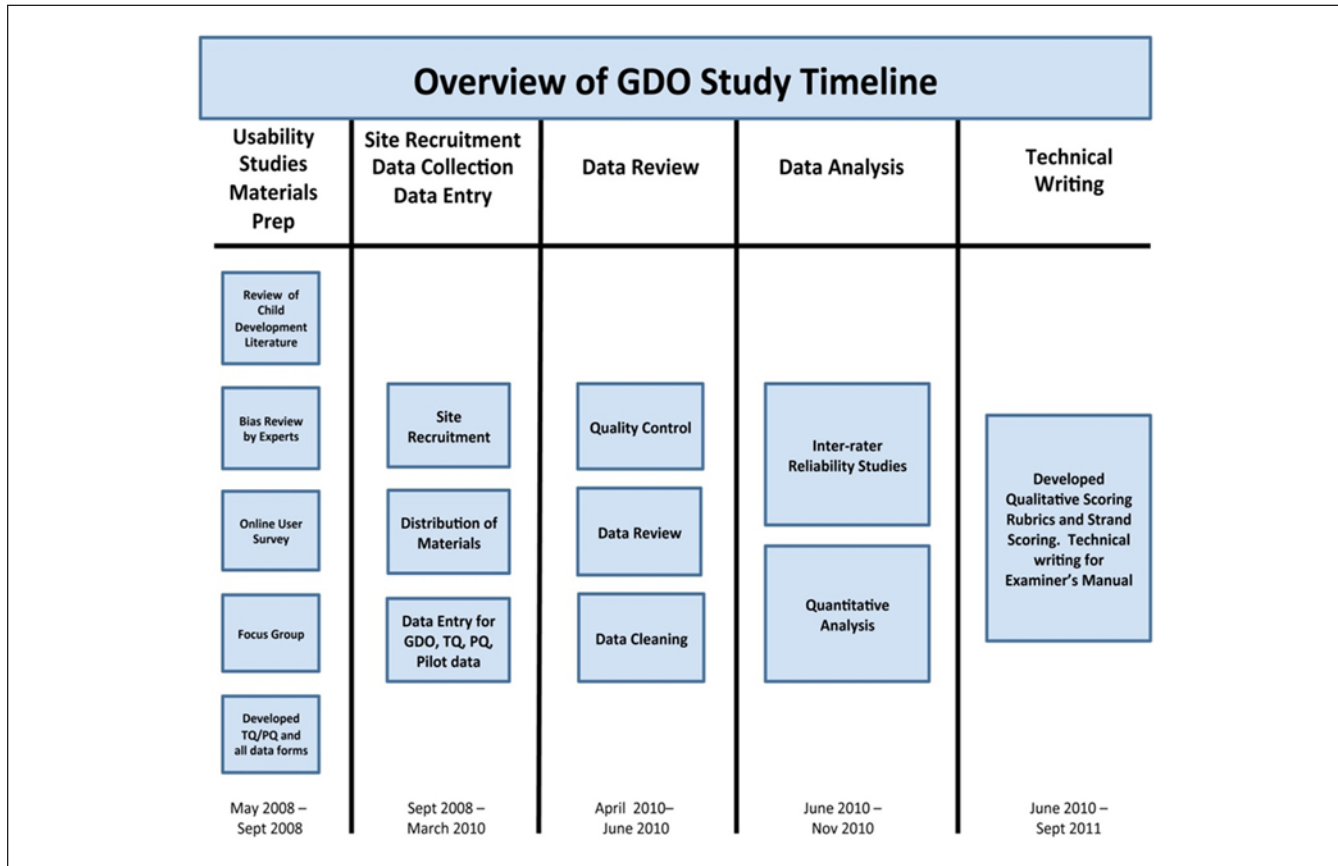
Overview of GDO Study Timeline

Usability Studies Materials Prep

Review of Child Development Literature

Bias Review by Experts

Online User Survey

Focus Group

Developed TQ/PQ and all data forms

May 2008 – Sept 2008

Site Recruitment Data Collection Data Entry

Site Recruitment

Distribution of Materials

Data Entry for GDO, TQ, PQ, Pilot data

Sept 2008 – March 2010

Data Review

Quality Control

Data Review

Data Cleaning

April 2010– June 2010

Data Analysis

Inter-rater Reliability Studies

Quantitative Analysis

June 2010 – Nov 2010

Technical Writing

Developed Qualitative Scoring Rubrics and Strand Scoring. Technical writing for Examiner's Manual

June 2010 – Sept 2011